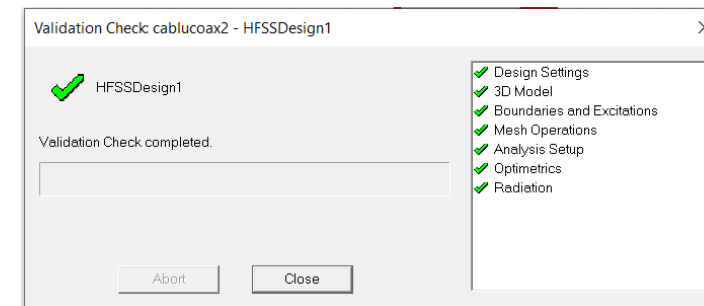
Validation Check: cablucoax2 - HFSSDesign1

HFSSDesign1

Validation Check completed.

Abort
Close

Design Settings
3D Model
Boundaries and Excitations
Mesh Operations
Analysis Setup
Optimetrics
Radiation